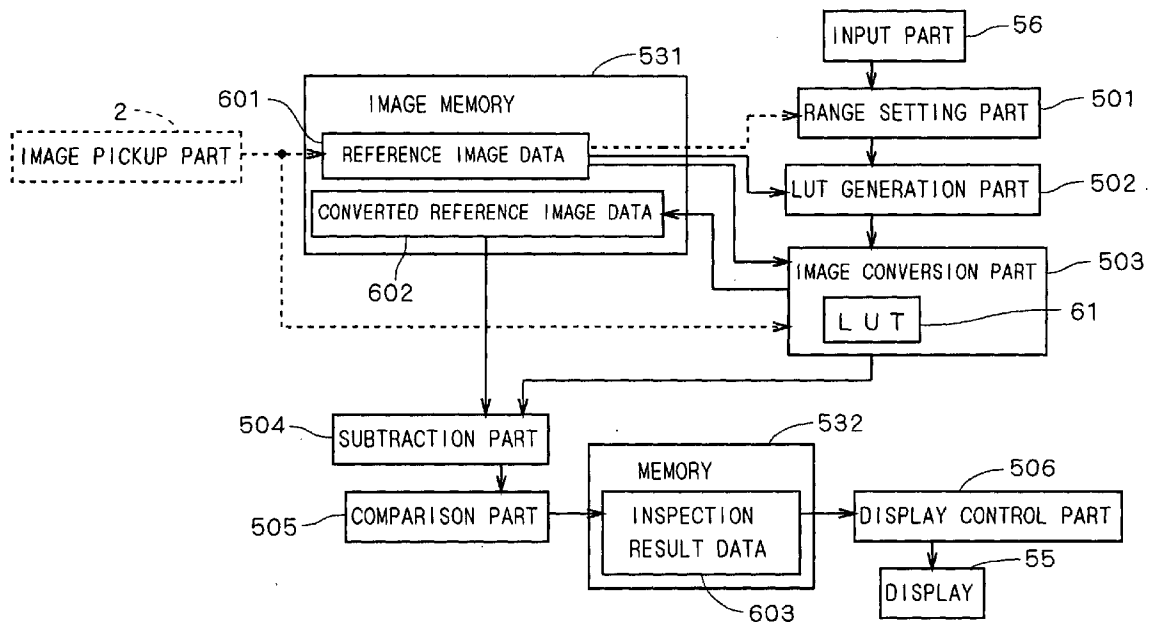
INPUT PART
56
531
IMAGE MEMORY
601
RANGE SETTING PART
501
2
IMAGE PICKUP PART
REFERENCE IMAGE DATA
LUT GENERATION PART
502
CONVERTED REFERENCE IMAGE DATA
IMAGE CONVERSION PART
503
602
L U T
61
504
SUBTRACTION PART
532
MEMORY
506
505
COMPARISON PART
INSPECTION RESULT DATA
DISPLAY CONTROL PART
55
DISPLAY
603